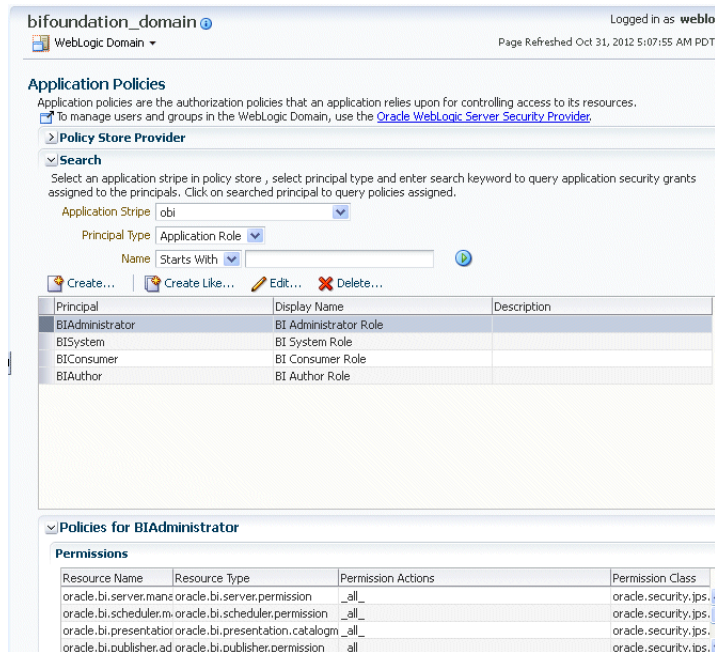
bifoundation_domain
WebLogic Domain ▾

Logged in as weblo
Page Refreshed Oct 31, 2012 5:07:55 AM PDT

Application Policies
Application policies are the authorization policies that an application relies upon for controlling access to its resources.
To manage users and groups in the WebLogic Domain, use the Oracle WebLogic Server Security Provider.

Policy Store Provider

Search
Select an application stripe in policy store , select principal type and enter search keyword to query application security grants assigned to the principals. Click on searched principal to query policies assigned.

Application Stripe obi
Principal Type Application Role
Name Starts With

Create... Create Like... Edit... Delete...

| Principal | Display Name | Description |
|---|---|---|
| BIAdministrator | BI Administrator Role | |
| BISystem | BI System Role | |
| BIConsumer | BI Consumer Role | |
| BIAuthor | BI Author Role | |

Policies for BIAdministrator

Permissions

| Resource Name | Resource Type | Permission Actions | Permission Class |
|---|---|---|---|
| oracle.bi.server.mana | oracle.bi.server.permission | _all_ | oracle.security.jps. |
| oracle.bi.scheduler.m | oracle.bi.scheduler.permission | _all_ | oracle.security.jps. |
| oracle.bi.presentatior | oracle.bi.presentation.catalogm | _all_ | oracle.security.jps. |
| oracle.bi.publisher.ad | oracle.bi.publisher.permission | _all_ | oracle.security.jps. |